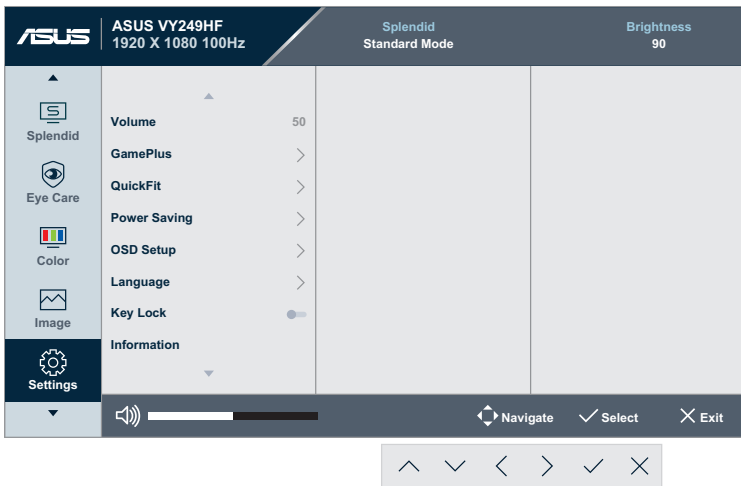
/ISUS ASUS VY249HF 1920 X 1080 100Hz

Splendid
Standard Mode

Brightness
90

Splendid
Eye Care
Color
Image
Settings

Volume 50
GamePlus
QuickFit
Power Saving
OSD Setup
Language
Key Lock
Information

Navigate Select Exit